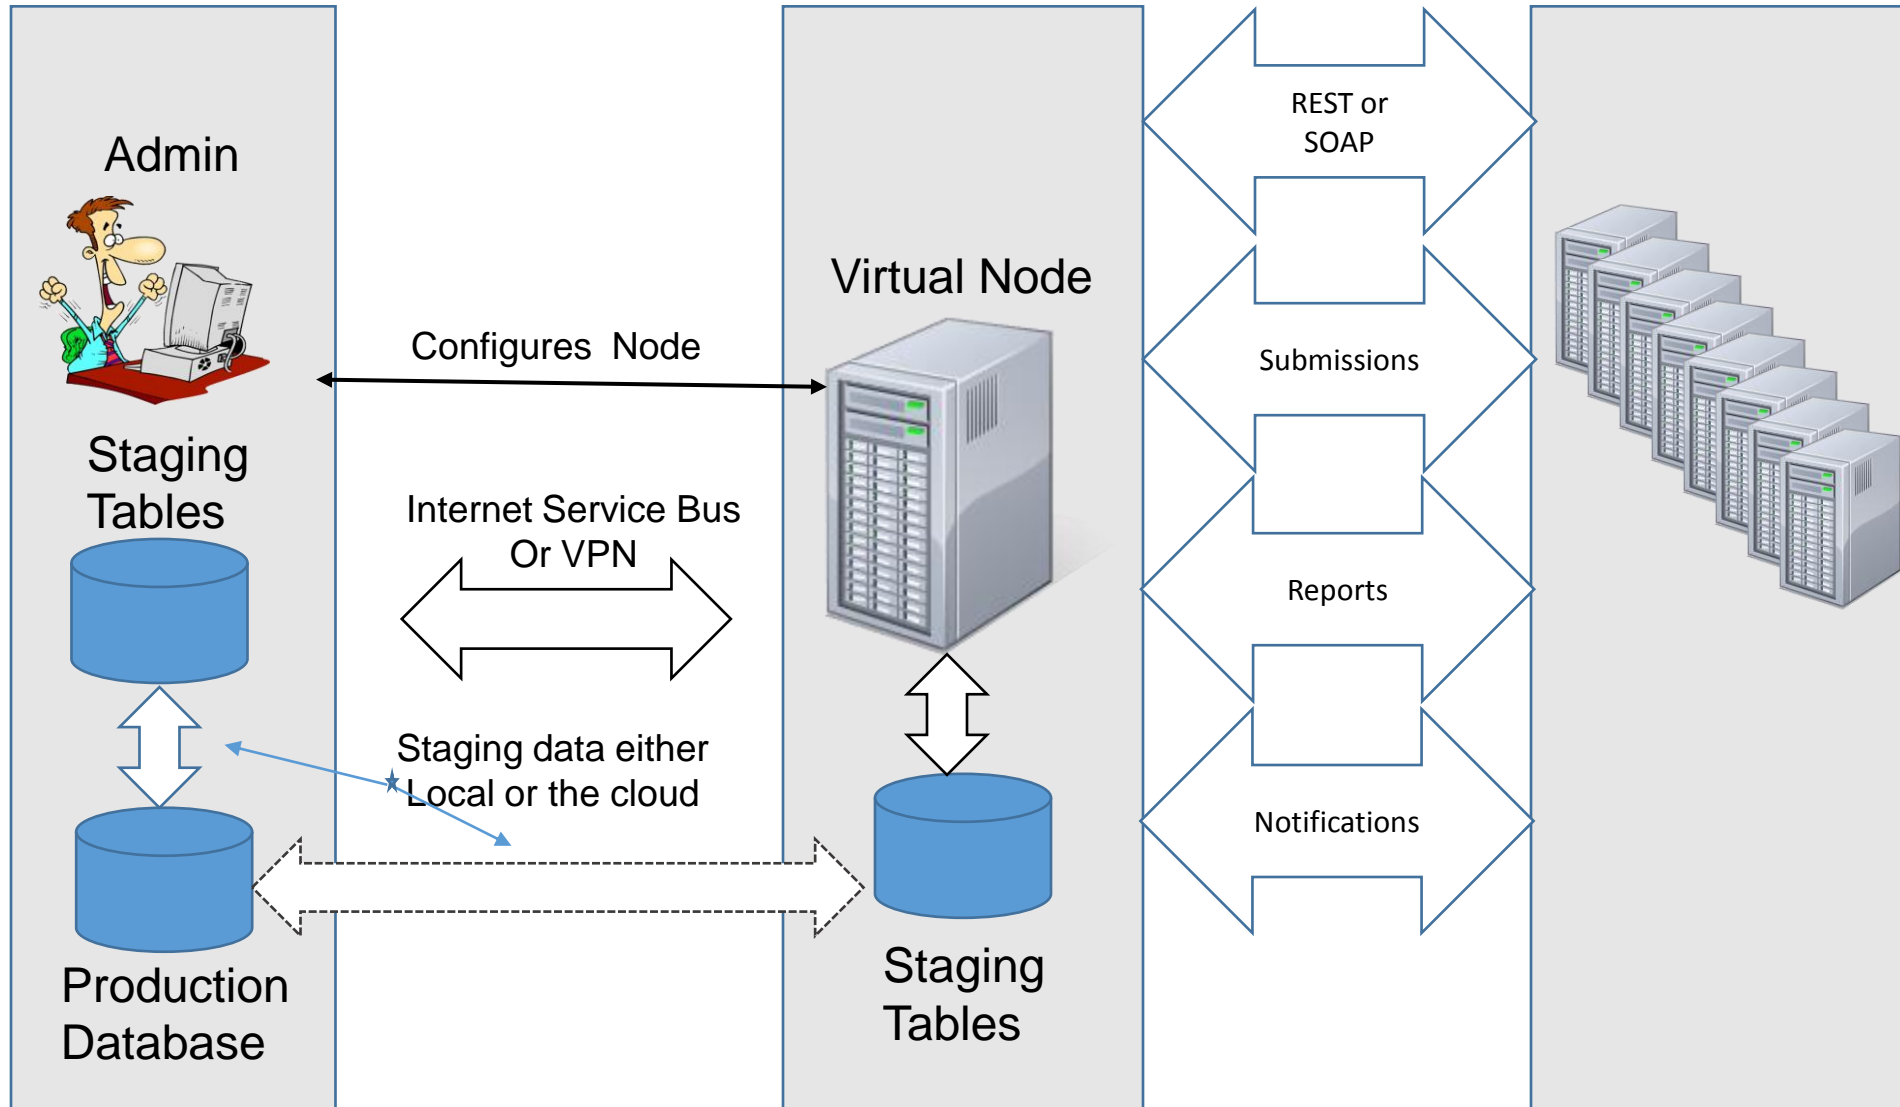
Admin

Staging Tables

Production Database

Configures Node

Internet Service Bus Or VPN

Staging data either Local or the cloud

Virtual Node

Staging Tables

REST or SOAP

Submissions

Reports

Notifications